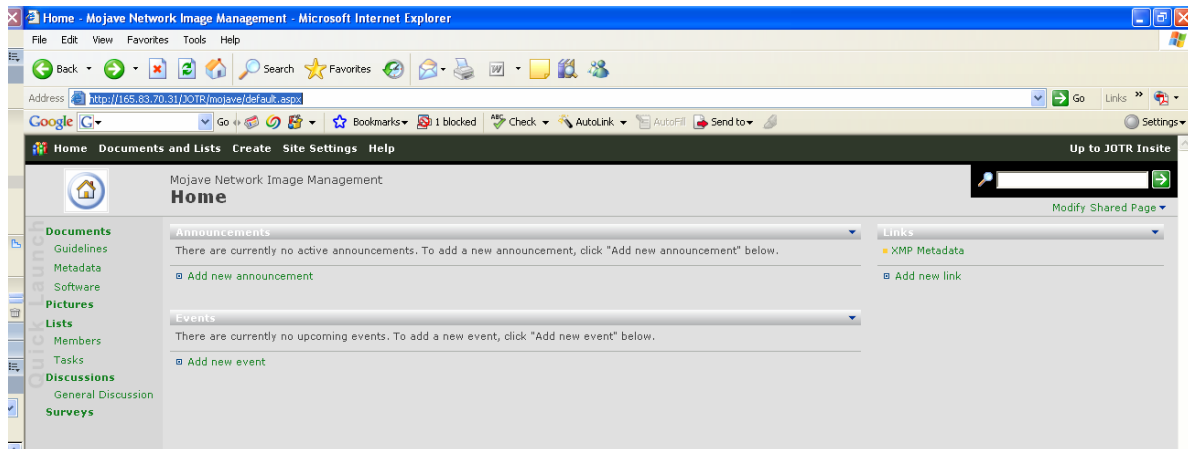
Home - Mojave Network Image Management - Microsoft Internet Explorer

File Edit View Favorites Tools Help

Back Search Favorites

Address http://165.83.70.31/JOTR/mojave/default.aspx Go Links

Google G Go Bookmarks 1 blocked Check AutoLink AutoFill Send to Settings

Home Documents and Lists Create Site Settings Help Up to JOTR Insite

Mojave Network Image Management
Home

Modify Shared Page

Quick Launch

Documents
Guidelines
Metadata
Software
Pictures
Lists
Members
Tasks
Discussions
General Discussion
Surveys

Announcements
There are currently no active announcements. To add a new announcement, click "Add new announcement" below.
Add new announcement

Events
There are currently no upcoming events. To add a new event, click "Add new event" below.
Add new event

Links
XMP Metadata
Add new link